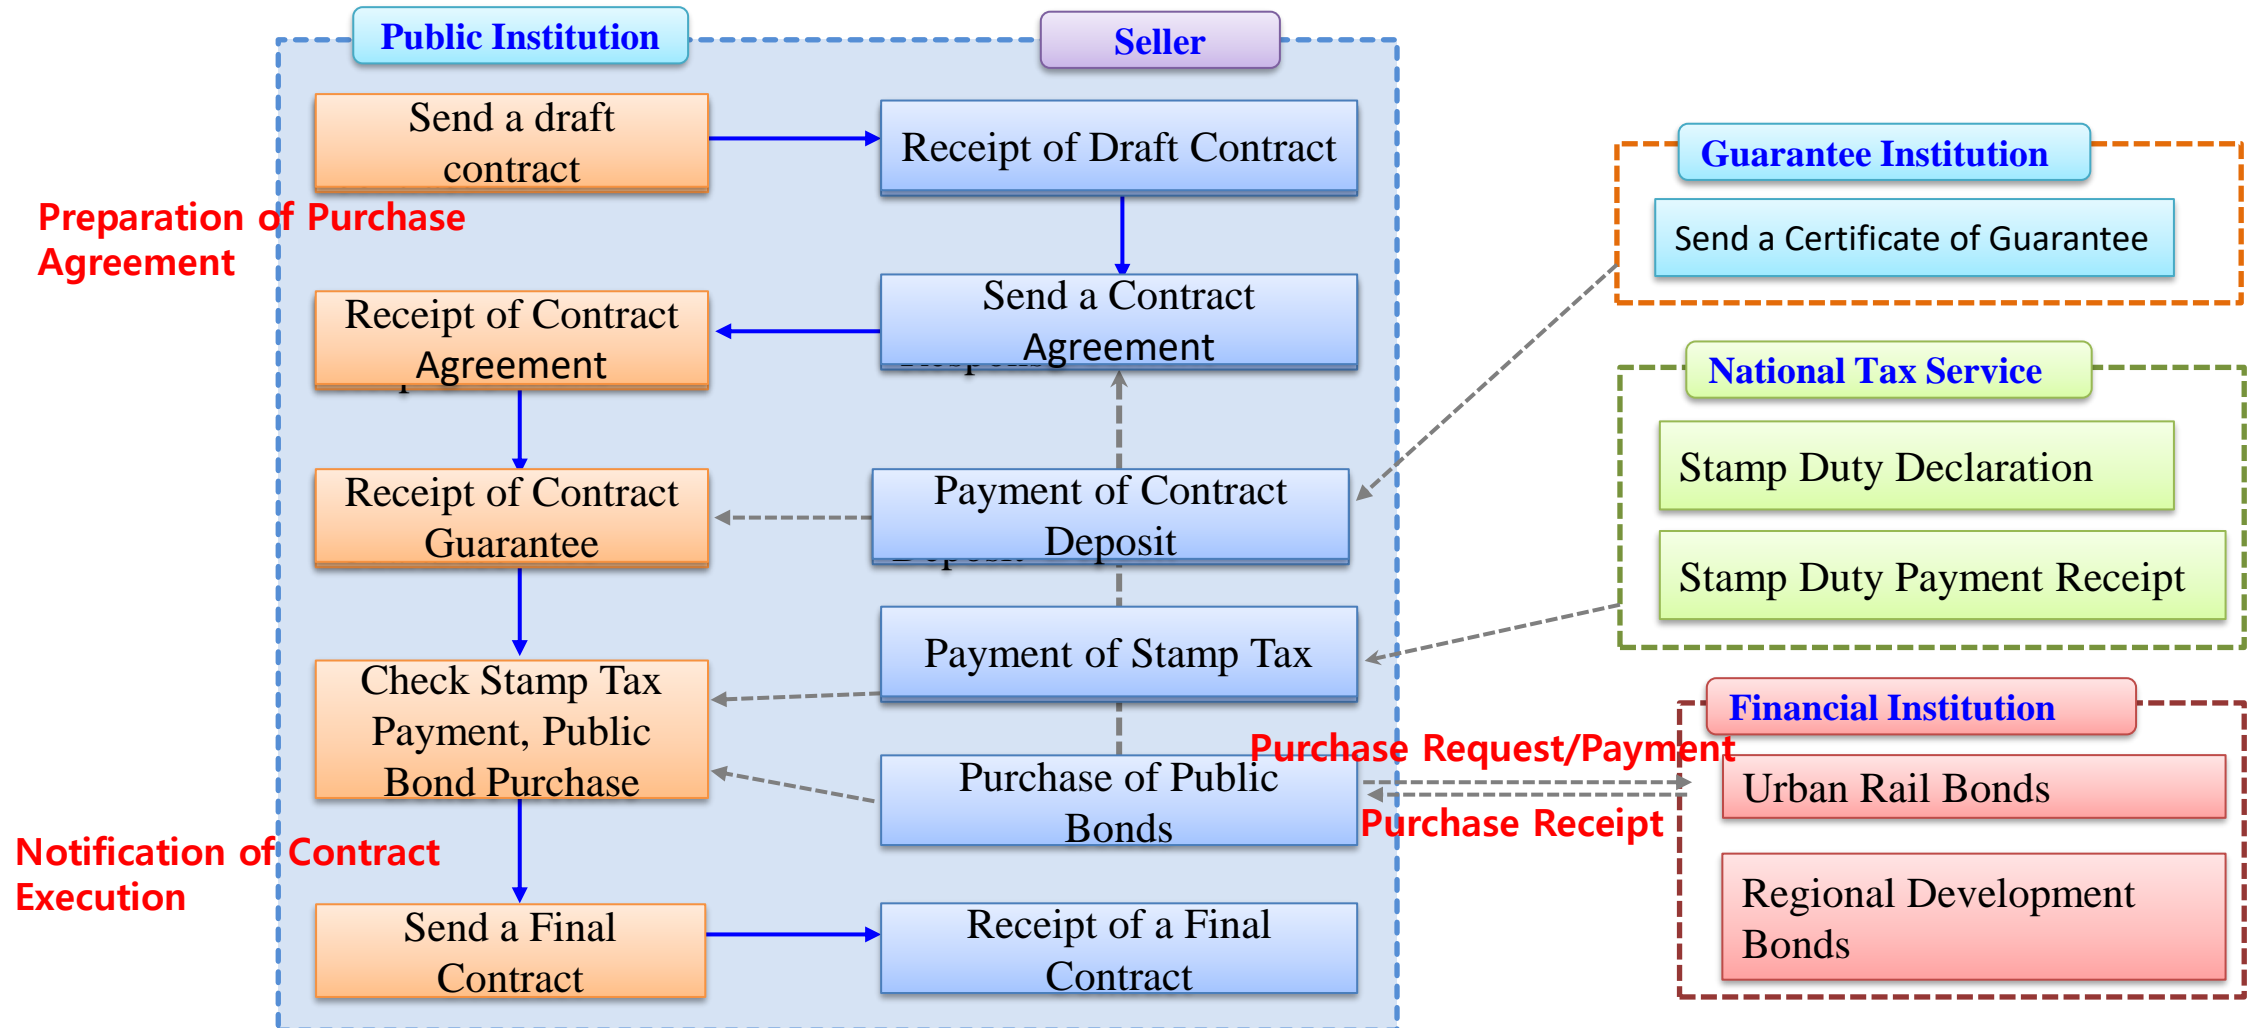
Public Institution

Seller

Send a draft contract

Receipt of Draft Contract

Preparation of Purchase Agreement

Receipt of Contract Agreement

Send a Contract Agreement

Receipt of Contract Guarantee

Payment of Contract Deposit

Check Stamp Tax Payment, Public Bond Purchase

Payment of Stamp Tax

Purchase of Public Bonds

Notification of Contract Execution

Send a Final Contract

Receipt of a Final Contract

Guarantee Institution

Send a Certificate of Guarantee

National Tax Service

Stamp Duty Declaration

Stamp Duty Payment Receipt

Financial Institution

Purchase Request/Payment

Purchase Receipt

Urban Rail Bonds

Regional Development Bonds